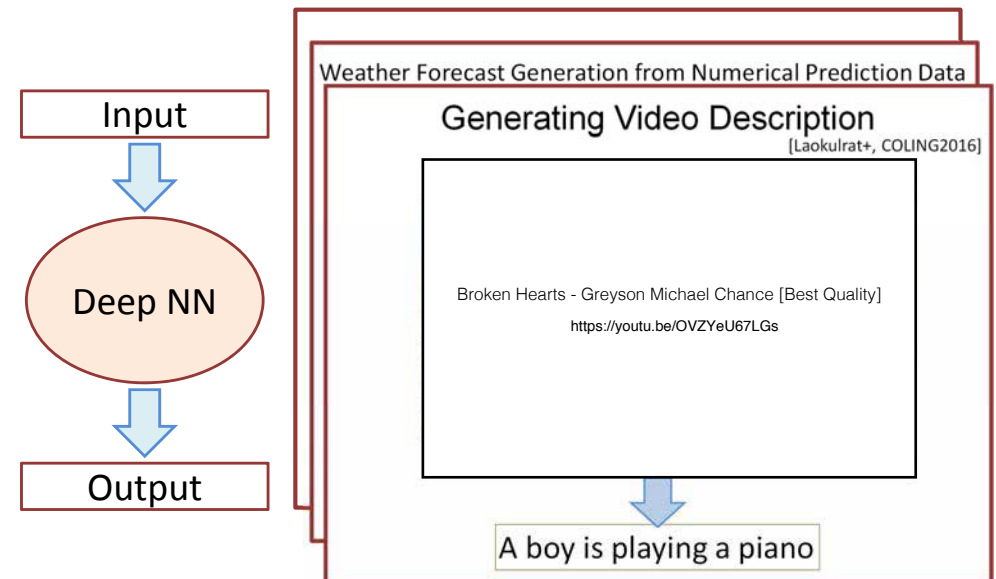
Input

Deep NN

Output

Weather Forecast Generation from Numerical Prediction Data

Generating Video Description

[Laokulrat+, COLING2016]

Broken Hearts - Greyson Michael Chance [Best Quality]

https://youtu.be/OVZYeU67LGs

A boy is playing a piano